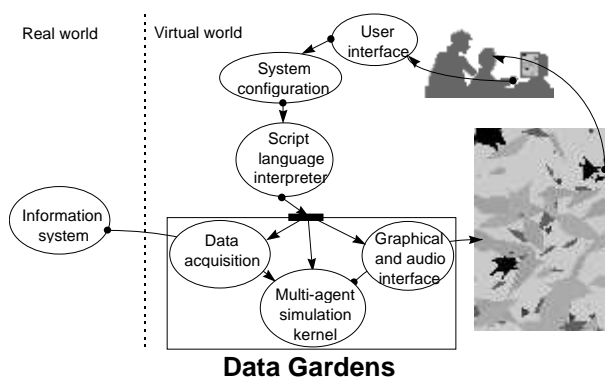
Real world

Virtual world

User interface

System configuration

Script language interpreter

Information system

Data acquisition

Graphical and audio interface

Multi-agent simulation kernel

Data Gardens